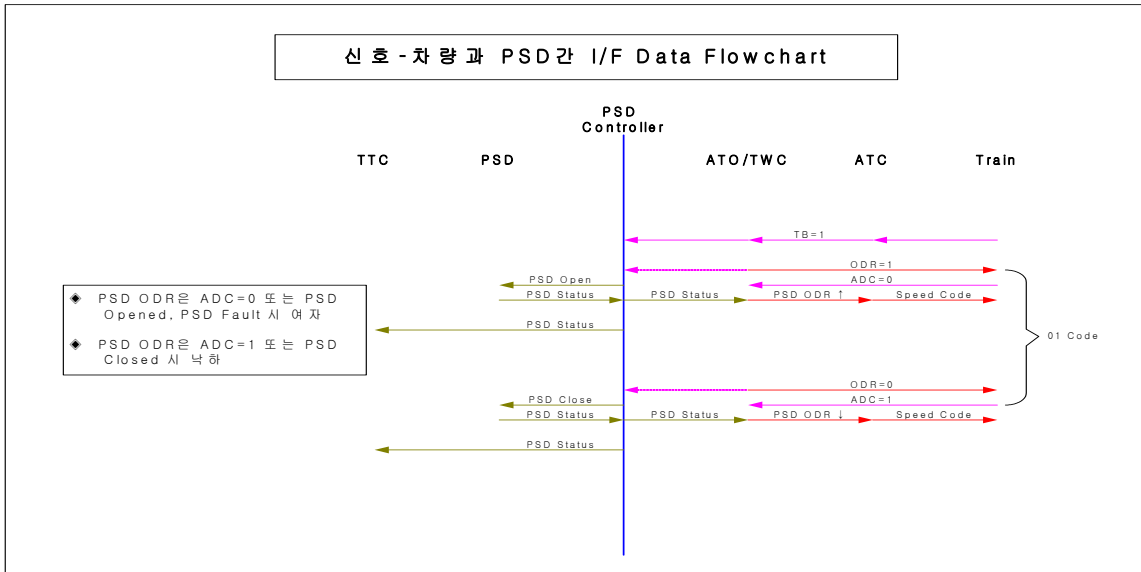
신호-차량과 PSD간 I/F Data Flowchart

PSD Controller

TTC

PSD

ATO/TWC

ATC

Train

TB=1

ODR=1

PSD Open

ADC=0

PSD Status

PSD Status

PSD ODR ↑

Speed Code

PSD Status

01 Code

◈ PSD ODR은 ADC=0 또는 PSD Opened, PSD Fault 시 여자

◈ PSD ODR은 ADC=1 또는 PSD Closed 시 낙하

ODR=0

PSD Close

ADC=1

PSD Status

PSD Status

PSD ODR ↓

Speed Code

PSD Status